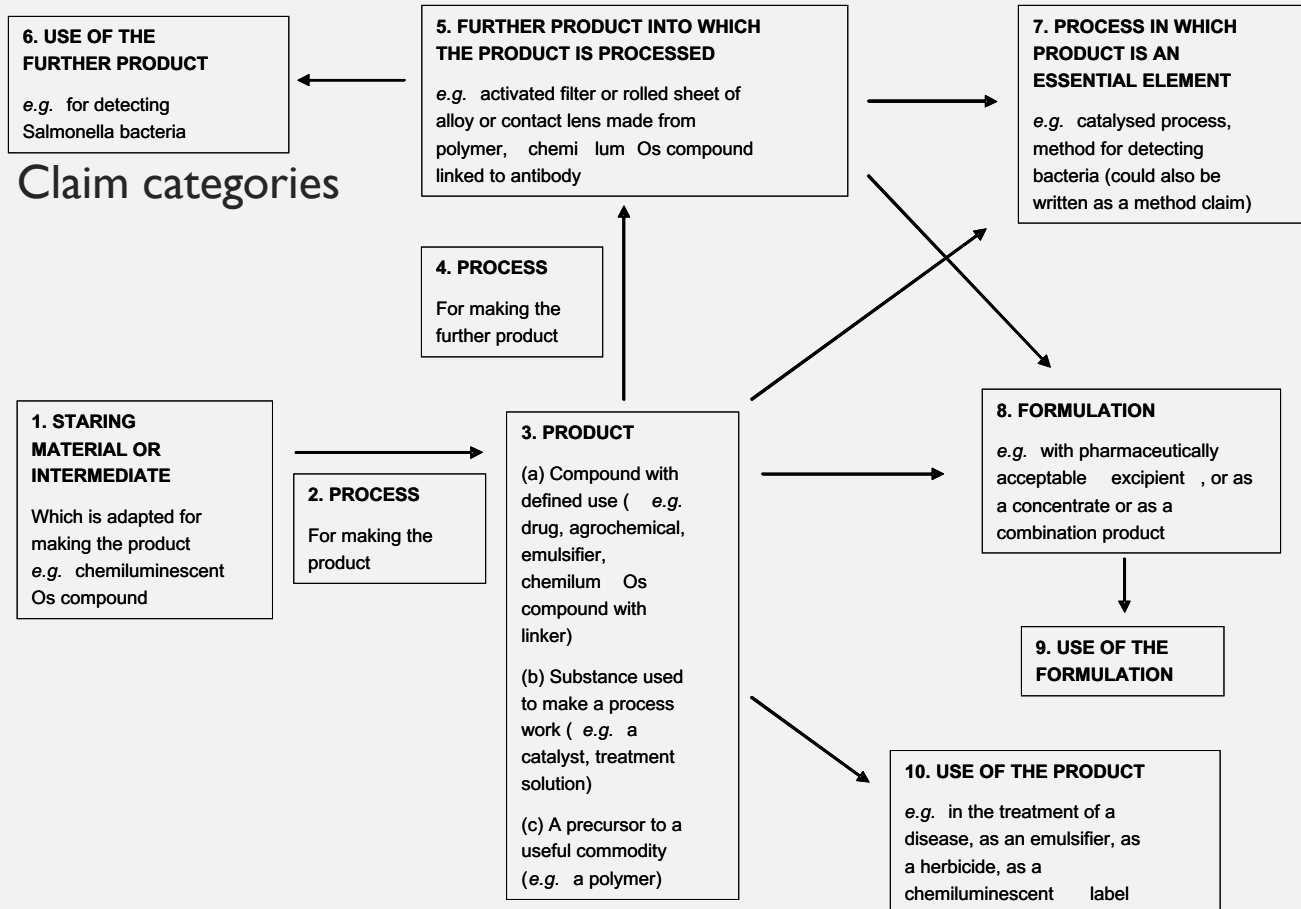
6. USE OF THE FURTHER PRODUCT

e.g. for detecting Salmonella bacteria

Claim categories

5. FURTHER PRODUCT INTO WHICH THE PRODUCT IS PROCESSED

e.g. activated filter or rolled sheet of alloy or contact lens made from polymer, chemi lum Os compound linked to antibody

7. PROCESS IN WHICH PRODUCT IS AN ESSENTIAL ELEMENT

e.g. catalysed process, method for detecting bacteria (could also be written as a method claim)

4. PROCESS

For making the further product

1. STARING MATERIAL OR INTERMEDIATE

Which is adapted for making the product e.g. chemiluminescent Os compound

2. PROCESS

For making the product

3. PRODUCT

(a) Compound with defined use ( e.g. drug, agrochemical, emulsifier, chemilum Os compound with linker)

(b) Substance used to make a process work ( e.g. a catalyst, treatment solution)

(c) A precursor to a useful commodity (e.g. a polymer)

8. FORMULATION

e.g. with pharmaceutically acceptable excipient , or as a concentrate or as a combination product

9. USE OF THE FORMULATION

10. USE OF THE PRODUCT

e.g. in the treatment of a disease, as an emulsifier, as a herbicide, as a chemiluminescent label